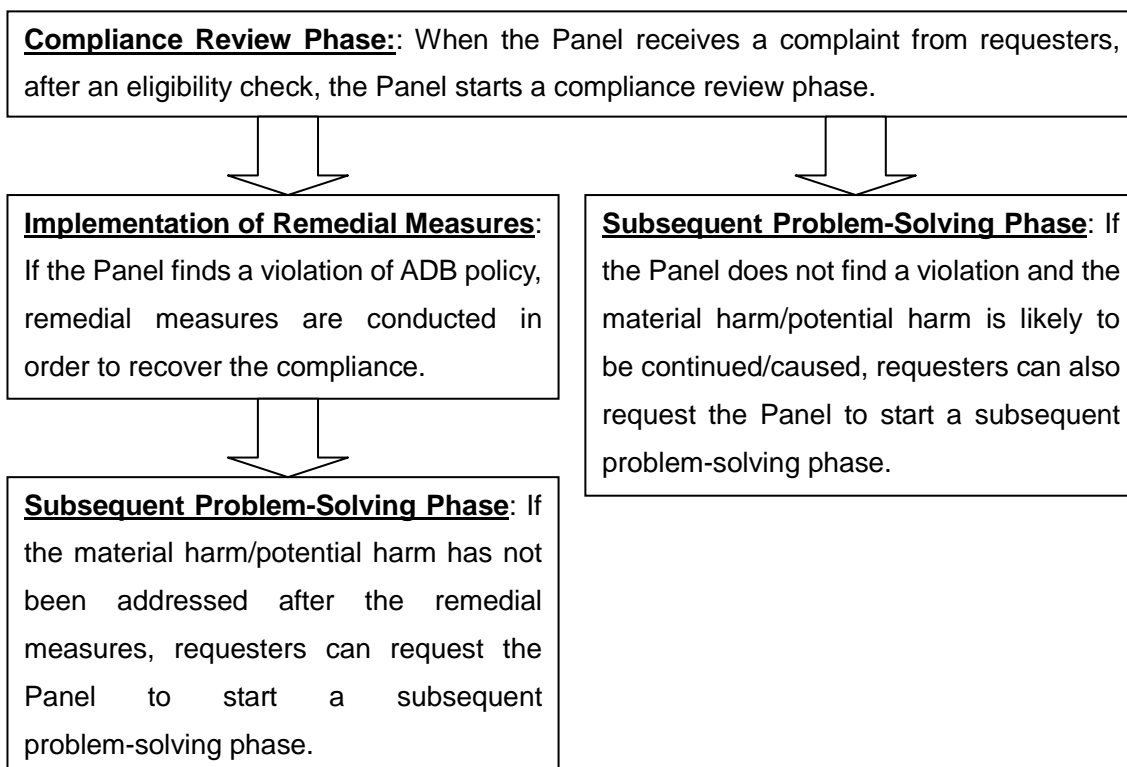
**Compliance Review Phase:**: When the Panel receives a complaint from requesters, after an eligibility check, the Panel starts a compliance review phase.

**Implementation of Remedial Measures**: If the Panel finds a violation of ADB policy, remedial measures are conducted in order to recover the compliance.

**Subsequent Problem-Solving Phase**: If the material harm/potential harm has not been addressed after the remedial measures, requesters can request the Panel to start a subsequent problem-solving phase.

**Subsequent Problem-Solving Phase**: If the Panel does not find a violation and the material harm/potential harm is likely to be continued/caused, requesters can also request the Panel to start a subsequent problem-solving phase.